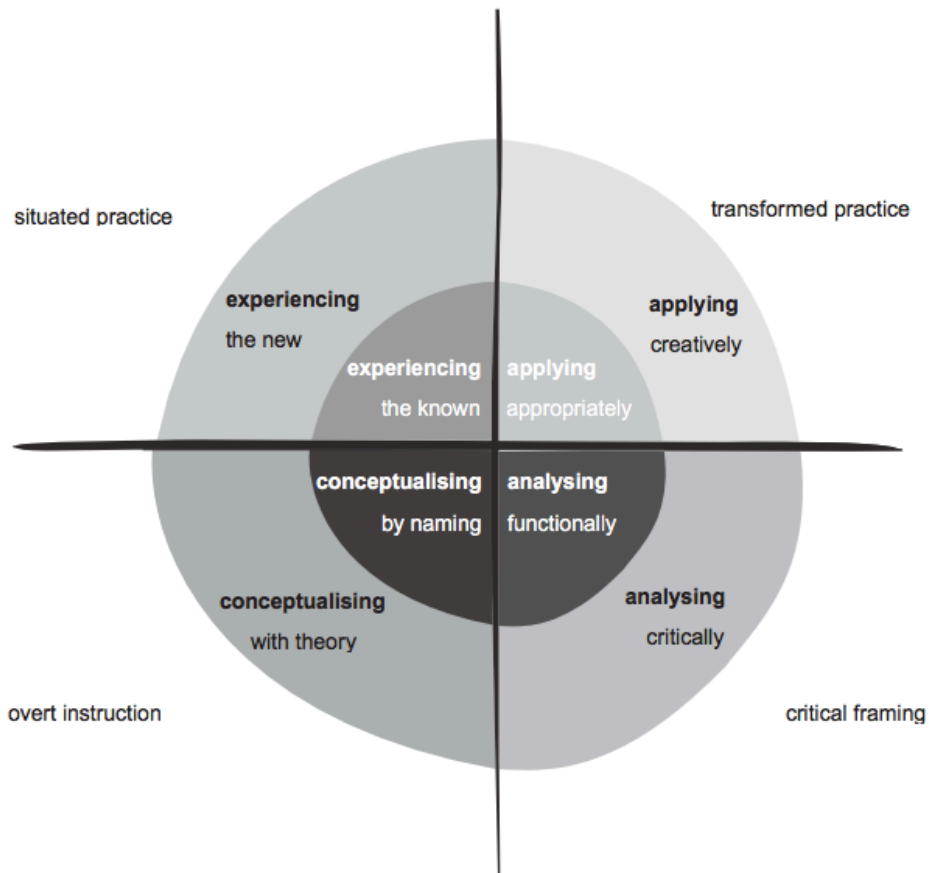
situated practice

transformed practice

experiencing
the new

applying
creatively

experiencing
the known

applying
appropriately

conceptualising
by naming

analysing
functionally

conceptualising
with theory

analysing
critically

overt instruction

critical framing